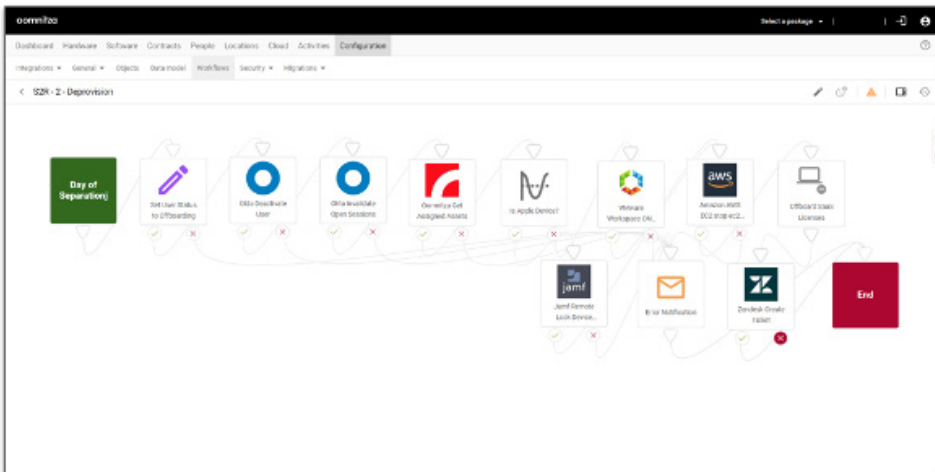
oomnitza

Select a package ▾

Dashboard Hardware Software Contracts People Locations Cloud Activities Configuration

Integrations ▾ General ▾ Objects Data model Workflows Security ▾ Migrations ▾

< S2R - 2 - Deprovision

Day of Separation

Set User Status to Offboarding

Okta Deactivate User

Okta Invalidate Open Sessions

Oomnitza Get Assigned Assets

Is Apple Device?

VMware Workspace ON...

Amazon AWS EC2 stop ec2...

Offboard SaaS Licenses

Jamf Remote Lock Device...

Error Notification

Zendesk Create Ticket

End

jamf

aws